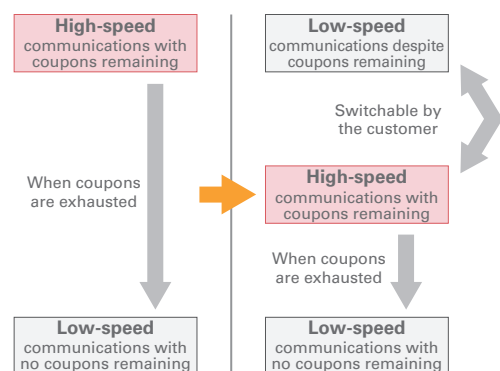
High-speed
communications with coupons remaining

When coupons are exhausted

Low-speed
communications with no coupons remaining

Low-speed
communications despite coupons remaining

Switchable by the customer

High-speed
communications with coupons remaining

When coupons are exhausted

Low-speed
communications with no coupons remaining